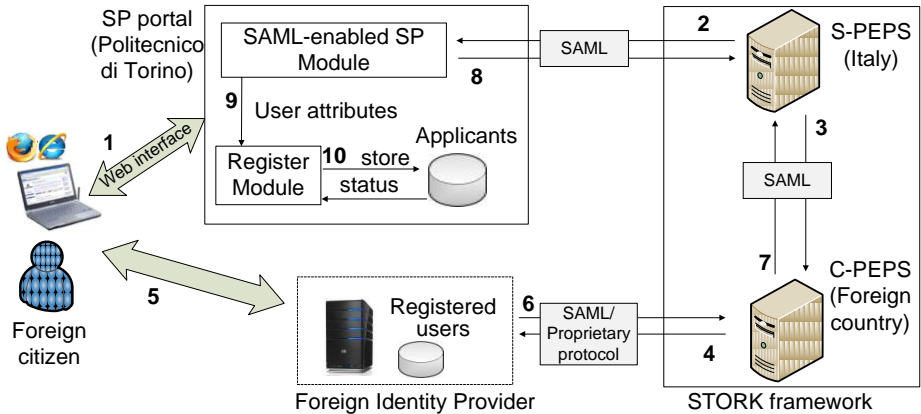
SP portal (Politecnico di Torino)

SAML-enabled SP Module

9 User attributes

Register Module

10 store

status

Applicants

1

Web interface

SAML

2

8

S-PEPS (Italy)

3

SAML

7

C-PEPS (Foreign country)

5

Foreign citizen

Registered users

6

SAML/ Proprietary protocol

4

Foreign Identity Provider

STORK framework